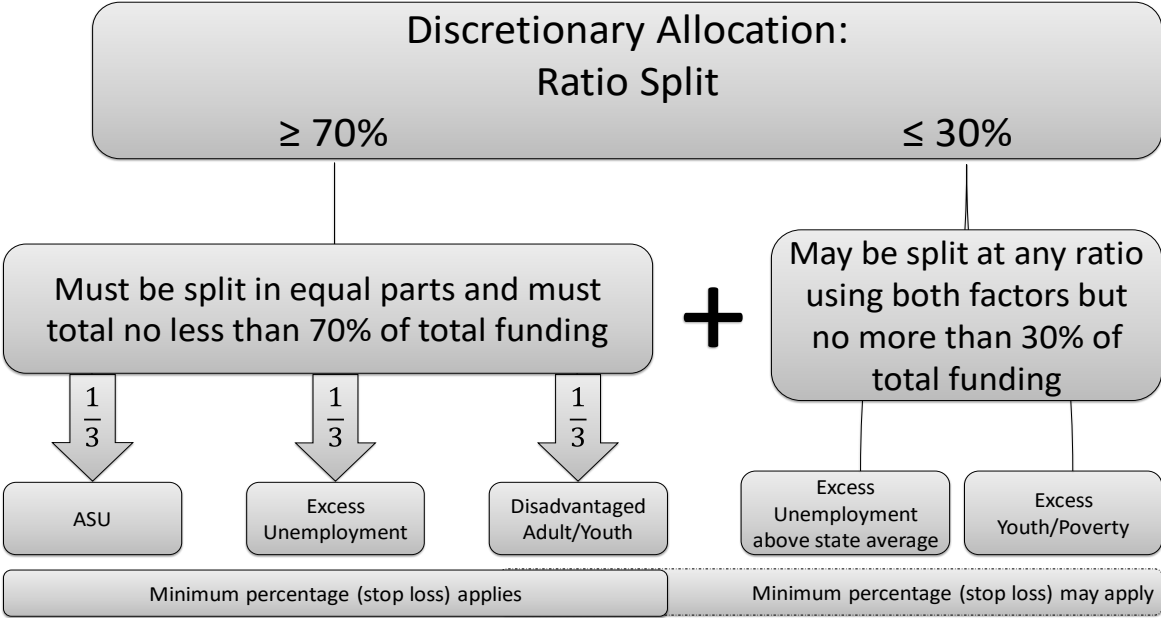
Discretionary Allocation:
Ratio Split

≥ 70%

≤ 30%

Must be split in equal parts and must total no less than 70% of total funding

+

May be split at any ratio using both factors but no more than 30% of total funding

$\frac{1}{3}$

$\frac{1}{3}$

$\frac{1}{3}$

ASU

Excess Unemployment

Disadvantaged Adult/Youth

Excess Unemployment above state average

Excess Youth/Poverty

Minimum percentage (stop loss) applies

Minimum percentage (stop loss) may apply